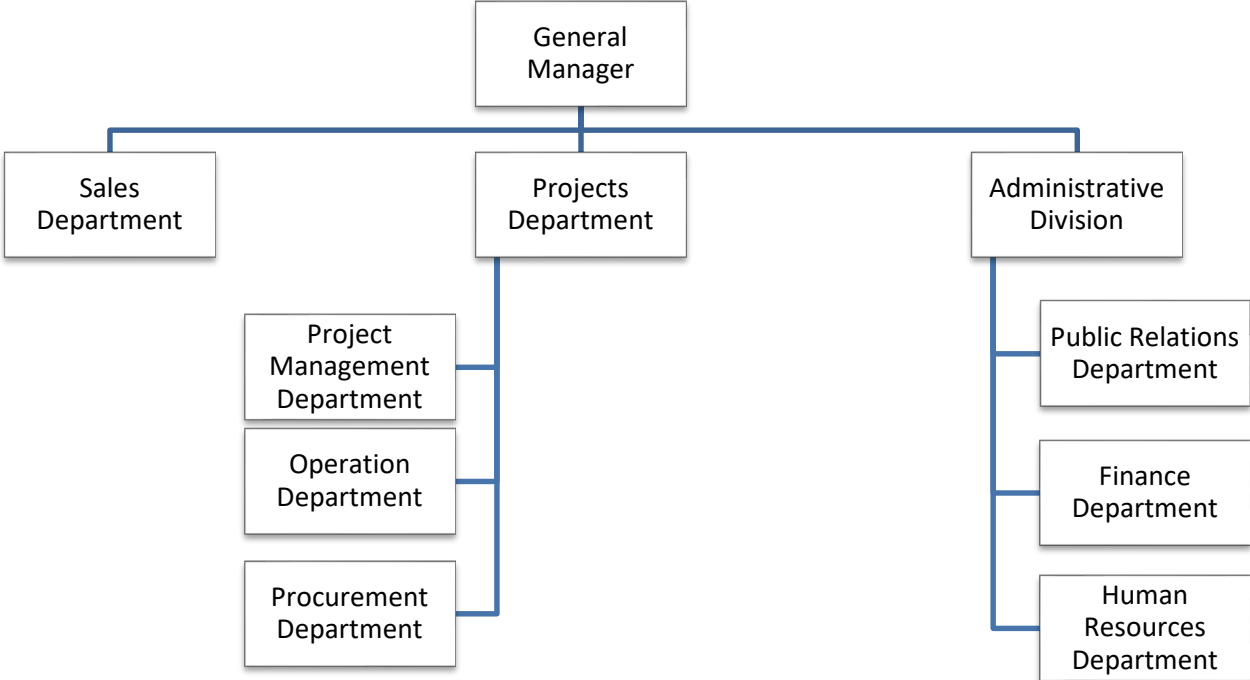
General Manager

Sales Department

Projects Department

Administrative Division

Project Management Department

Operation Department

Procurement Department

Public Relations Department

Finance Department

Human Resources Department